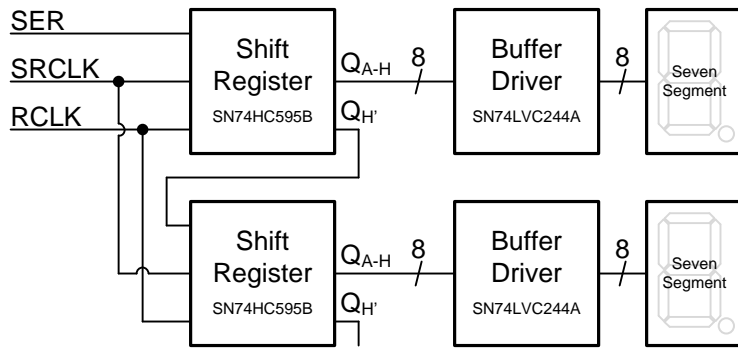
SER

SRCLK

RCLK

Shift Register SN74HC595B

$Q_{A-H}$

8

$Q_{H'}$

Buffer Driver SN74LVC244A

8

Seven Segment

Shift Register SN74HC595B

$Q_{A-H}$

8

$Q_{H'}$

Buffer Driver SN74LVC244A

8

Seven Segment